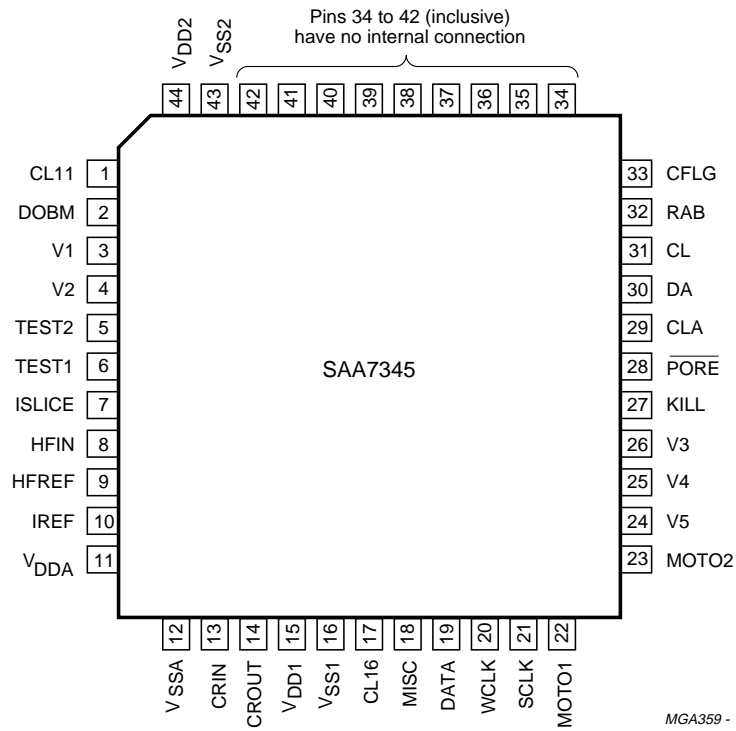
$V_{DD2}$ $V_{SS2}$

Pins 34 to 42 (inclusive) have no internal connection

44 43 42 41 40 39 38 37 36 35 34

CL11 1
DOBM 2
V1 3
V2 4
TEST2 5
TEST1 6
ISLICE 7
HFIN 8
HFREF 9
IREF 10
$V_{DDA}$ 11

33 CFLG
32 RAB
31 CL
30 DA
29 CLA
28 $\overline{PORE}$
27 KILL
26 V3
25 V4
24 V5
23 MOTO2

SAA7345

12 13 14 15 16 17 18 19 20 21 22

$V_{SSA}$ CRIN CROUT $V_{DD1}$ $V_{SS1}$ CL16 MISC DATA WCLK SCLK MOTO1

MGA359 -